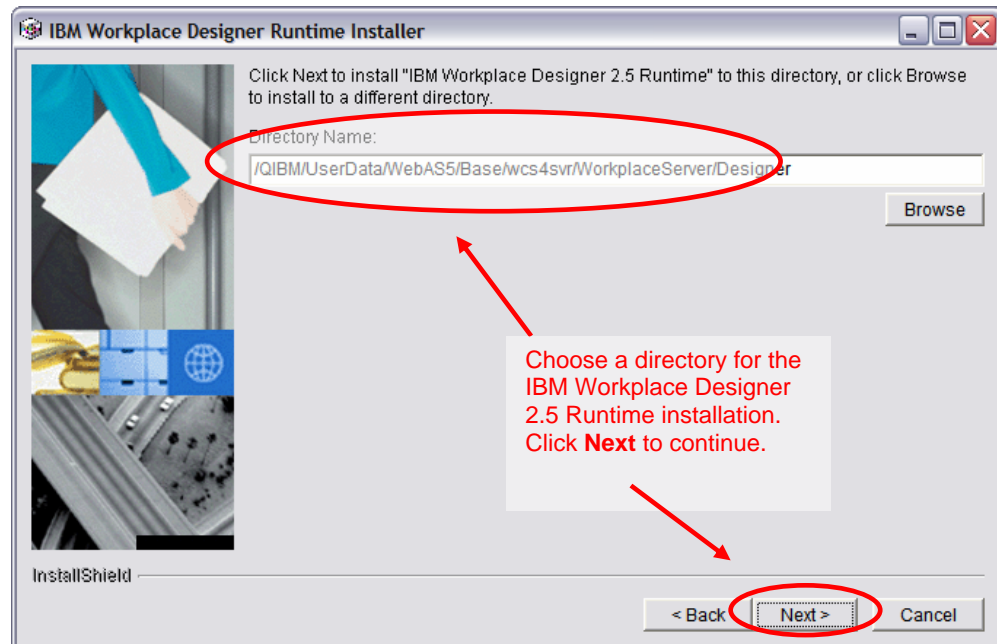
IBM Workplace Designer Runtime Installer

Click Next to install "IBM Workplace Designer 2.5 Runtime" to this directory, or click Browse to install to a different directory.

Directory Name:

/QIBM/UserData/WebAS5/Base/wcs4svr/WorkplaceServer/Designer

Browse

Choose a directory for the IBM Workplace Designer 2.5 Runtime installation. Click **Next** to continue.

InstallShield

< Back

Next >

Cancel